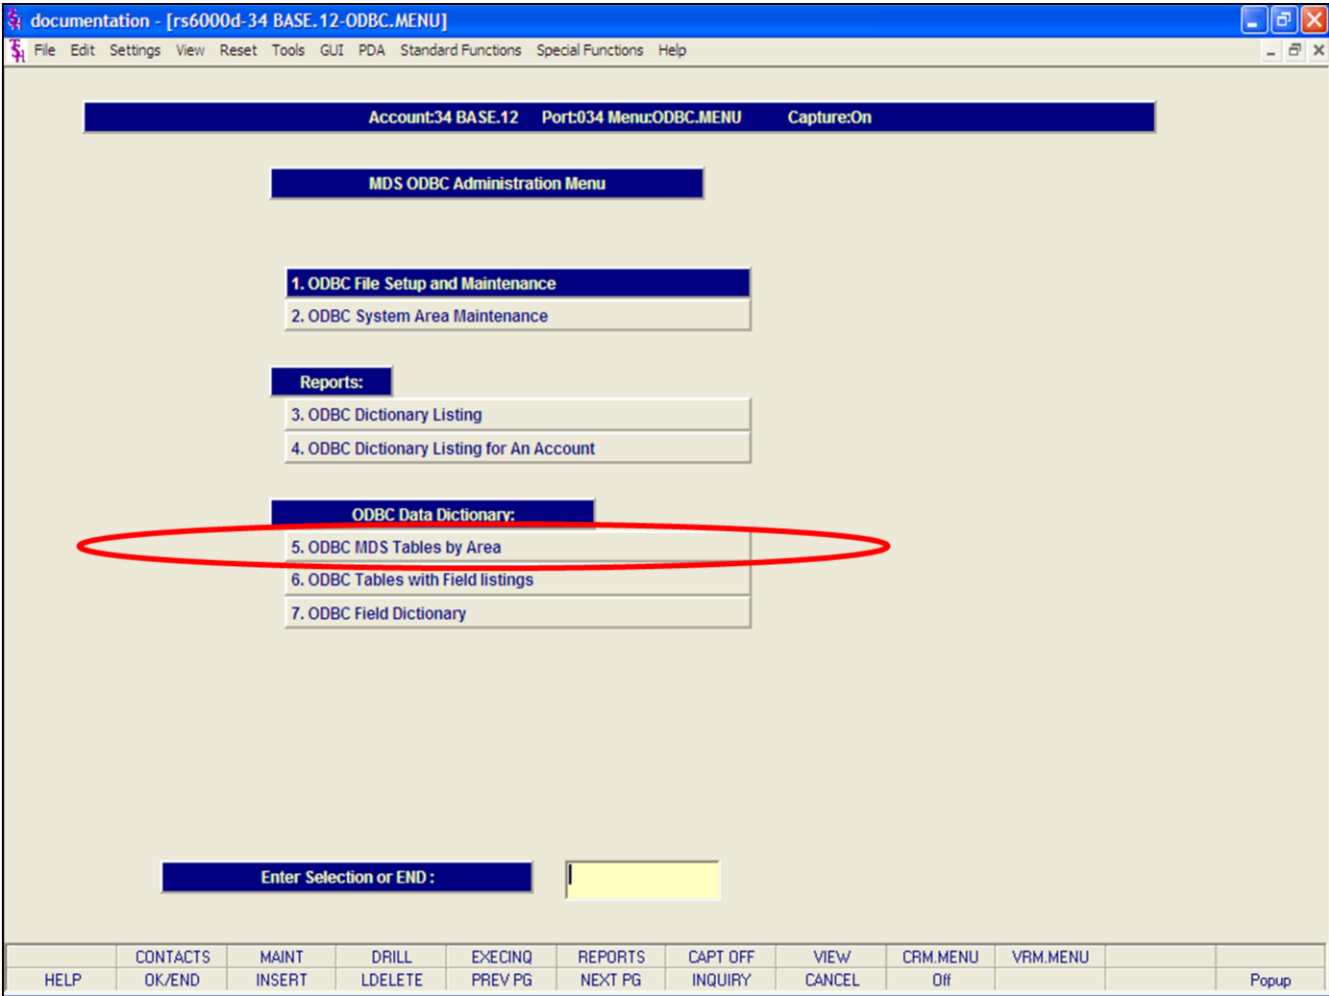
documentation - [rs6000d-34 BASE.12-ODBC.MENU]

File Edit Settings View Reset Tools GUI PDA Standard Functions Special Functions Help

Account:34 BASE.12 Port:034 Menu:ODBC.MENU Capture:On

MDS ODBC Administration Menu

1. ODBC File Setup and Maintenance
2. ODBC System Area Maintenance

Reports:
3. ODBC Dictionary Listing
4. ODBC Dictionary Listing for An Account

ODBC Data Dictionary:
5. ODBC MDS Tables by Area
6. ODBC Tables with Field listings
7. ODBC Field Dictionary

Enter Selection or END :

| | CONTACTS | MAINT | DRILL | EXECINQ | REPORTS | CAPT OFF | VIEW | CRM.MENU | VRM.MENU | | |
|---|---|---|---|---|---|---|---|---|---|---|---|
| HELP | OK/END | INSERT | LDELETE | PREV PG | NEXT PG | INQUIRY | CANCEL | Off | | | Popup |